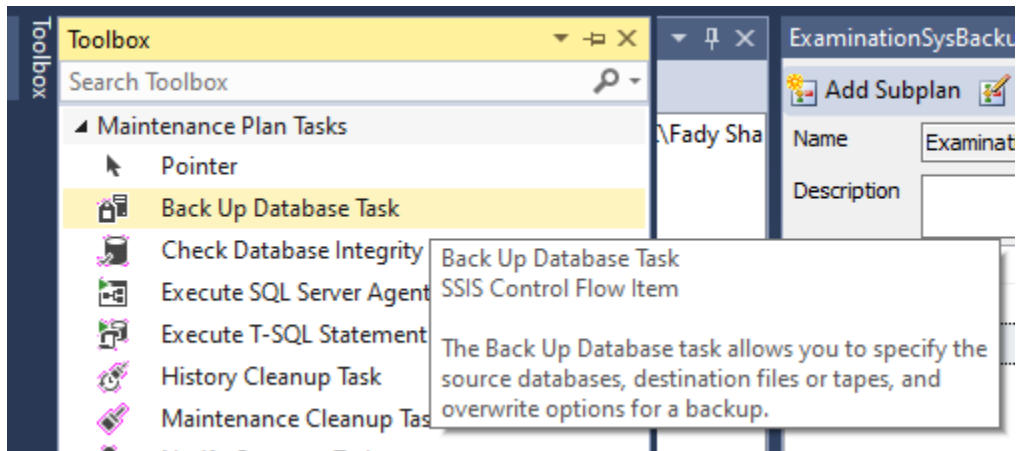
Toolbox

Toolbox

Search Toolbox

Maintenance Plan Tasks

Pointer

Back Up Database Task

Check Database Integrity

Execute SQL Server Agent

Execute T-SQL Statement

History Cleanup Task

Maintenance Cleanup Tas

\Fady Sha

ExaminationSysBacku

Add Subplan

Name

Examinat

Description

Back Up Database Task
SSIS Control Flow Item

The Back Up Database task allows you to specify the source databases, destination files or tapes, and overwrite options for a backup.